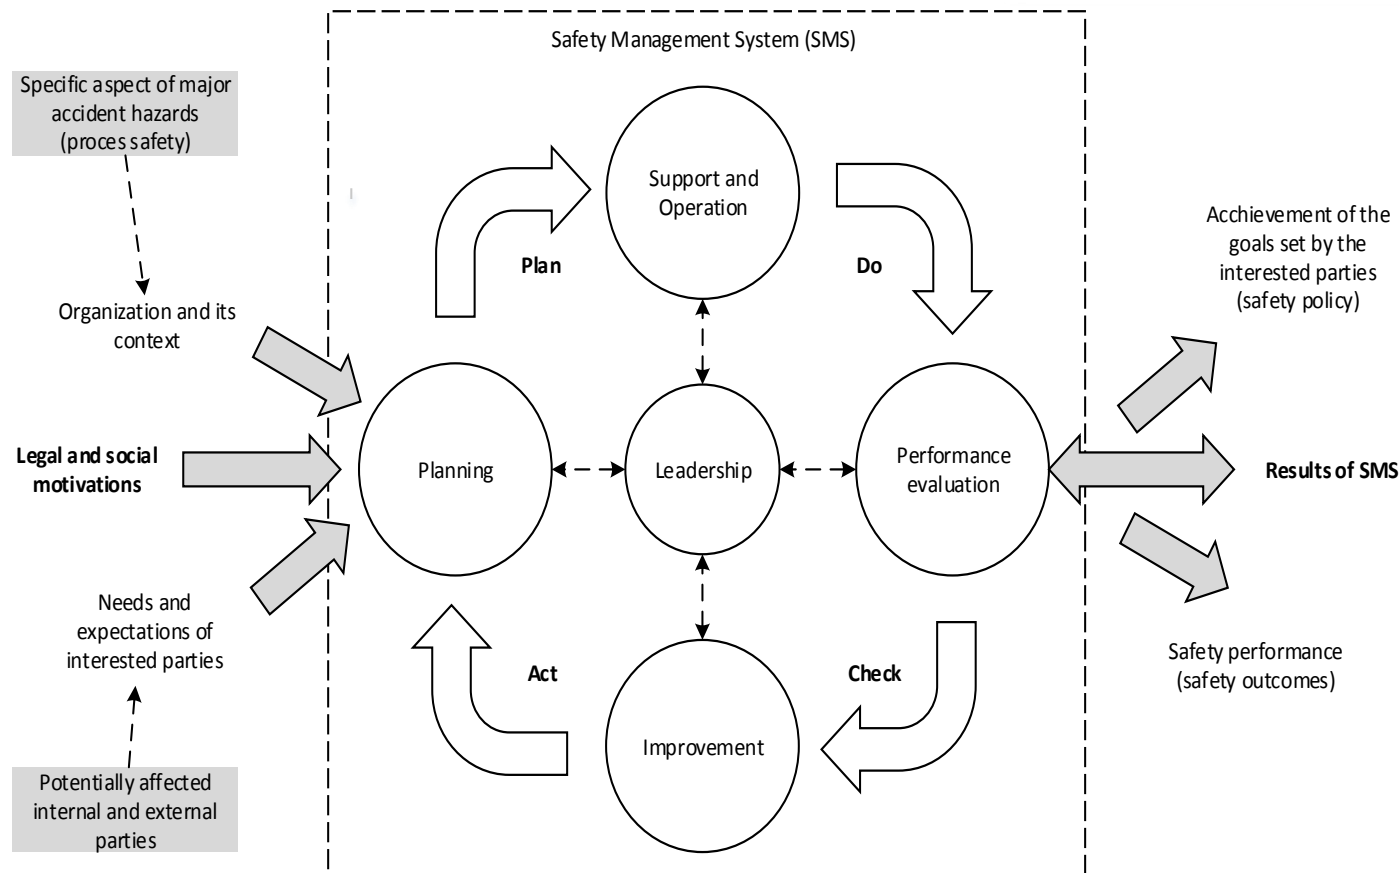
Safety Management System (SMS)

Specific aspect of major accident hazards (proces safety)

Organization and its context

Legal and social motivations

Needs and expectations of interested parties

Potentially affected internal and external parties

Plan

Support and Operation

Do

Planning

Leadership

Performance evaluation

Act

Improvement

Check

Acchievement of the goals set by the interested parties (safety policy)

Results of SMS

Safety performance (safety outcomes)